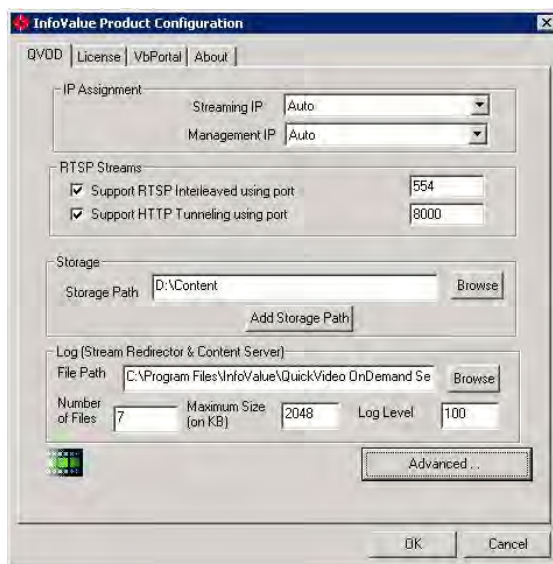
InfoValue Product Configuration

QVOD | License | VbPortal | About

IP Assignment
Streaming IP Auto
Management IP Auto

RTSP Streams
Support RTSP Interleaved using port 554
Support HTTP Tunneling using port 8000

Storage
Storage Path D:\Content Browse
Add Storage Path

Log (Stream Redirector & Content Server)
File Path C:\Program Files\InfoValue\QuickVideo OnDemand Se Browse
Number of Files 7 Maximum Size (on KB) 2048 Log Level 100

Advanced ...

OK Cancel